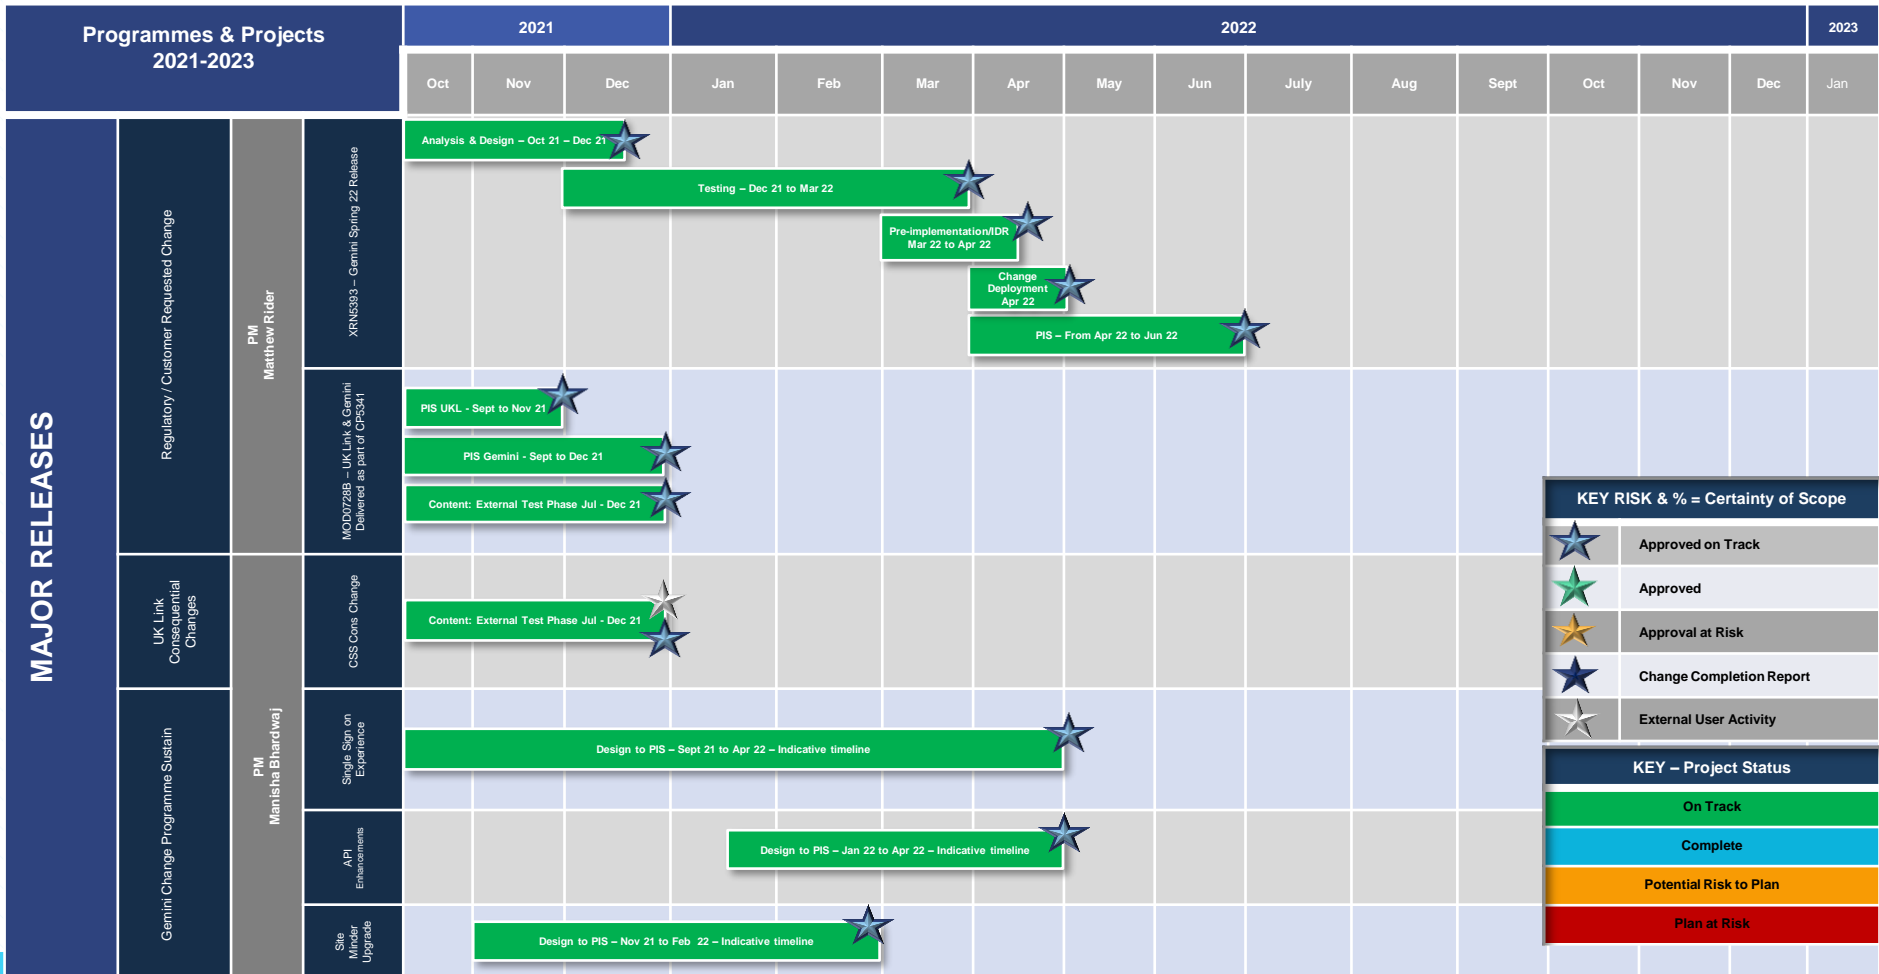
Programmes & Projects 2021-2023

2021

2022

2023

| Oct | Nov | Dec | Jan | Feb | Mar | Apr | May | Jun | July | Aug | Sept | Oct | Nov | Dec | Jan |
|---|---|---|---|---|---|---|---|---|---|---|---|---|---|---|---|

MAJOR RELEASES

Regulatory / Customer Requested Change

PM Matthew Rider

XRN5393 – Gemini Spring 22 Release

Analysis & Design – Oct 21 – Dec 21

Testing – Dec 21 to Mar 22

Pre-implementation/IDR Mar 22 to Apr 22

Change Deployment Apr 22

PIS – From Apr 22 to Jun 22

MOD0728B – UK Link & Gemini Delivered as part of CP5341

PIS UKL - Sept to Nov 21

PIS Gemini - Sept to Dec 21

Content: External Test Phase Jul - Dec 21

UK Link Consequential Changes

PM Manisha Bhardwaj

CSS Cons Change

Content: External Test Phase Jul - Dec 21

Gemini Change Programme Sustain

Single Sign on Experience

Design to PIS – Sept 21 to Apr 22 – Indicative timeline

API Enhancements

Design to PIS – Jan 22 to Apr 22 – Indicative timeline

Site Minder Upgrade

Design to PIS – Nov 21 to Feb 22 – Indicative timeline

KEY RISK & % = Certainty of Scope

Approved on Track

Approved

Approval at Risk

Change Completion Report

External User Activity

KEY – Project Status

On Track

Complete

Potential Risk to Plan

Plan at Risk